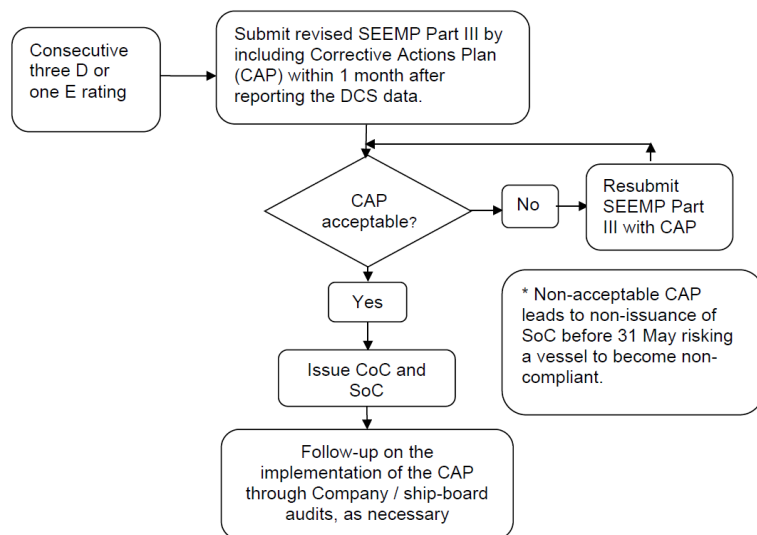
Consecutive three D or one E rating

Submit revised SEEMP Part III by including Corrective Actions Plan (CAP) within 1 month after reporting the DCS data.

CAP acceptable?

No

Resubmit SEEMP Part III with CAP

Yes

* Non-acceptable CAP leads to non-issuance of SoC before 31 May risking a vessel to become non-compliant.

Issue CoC and SoC

Follow-up on the implementation of the CAP through Company / ship-board audits, as necessary